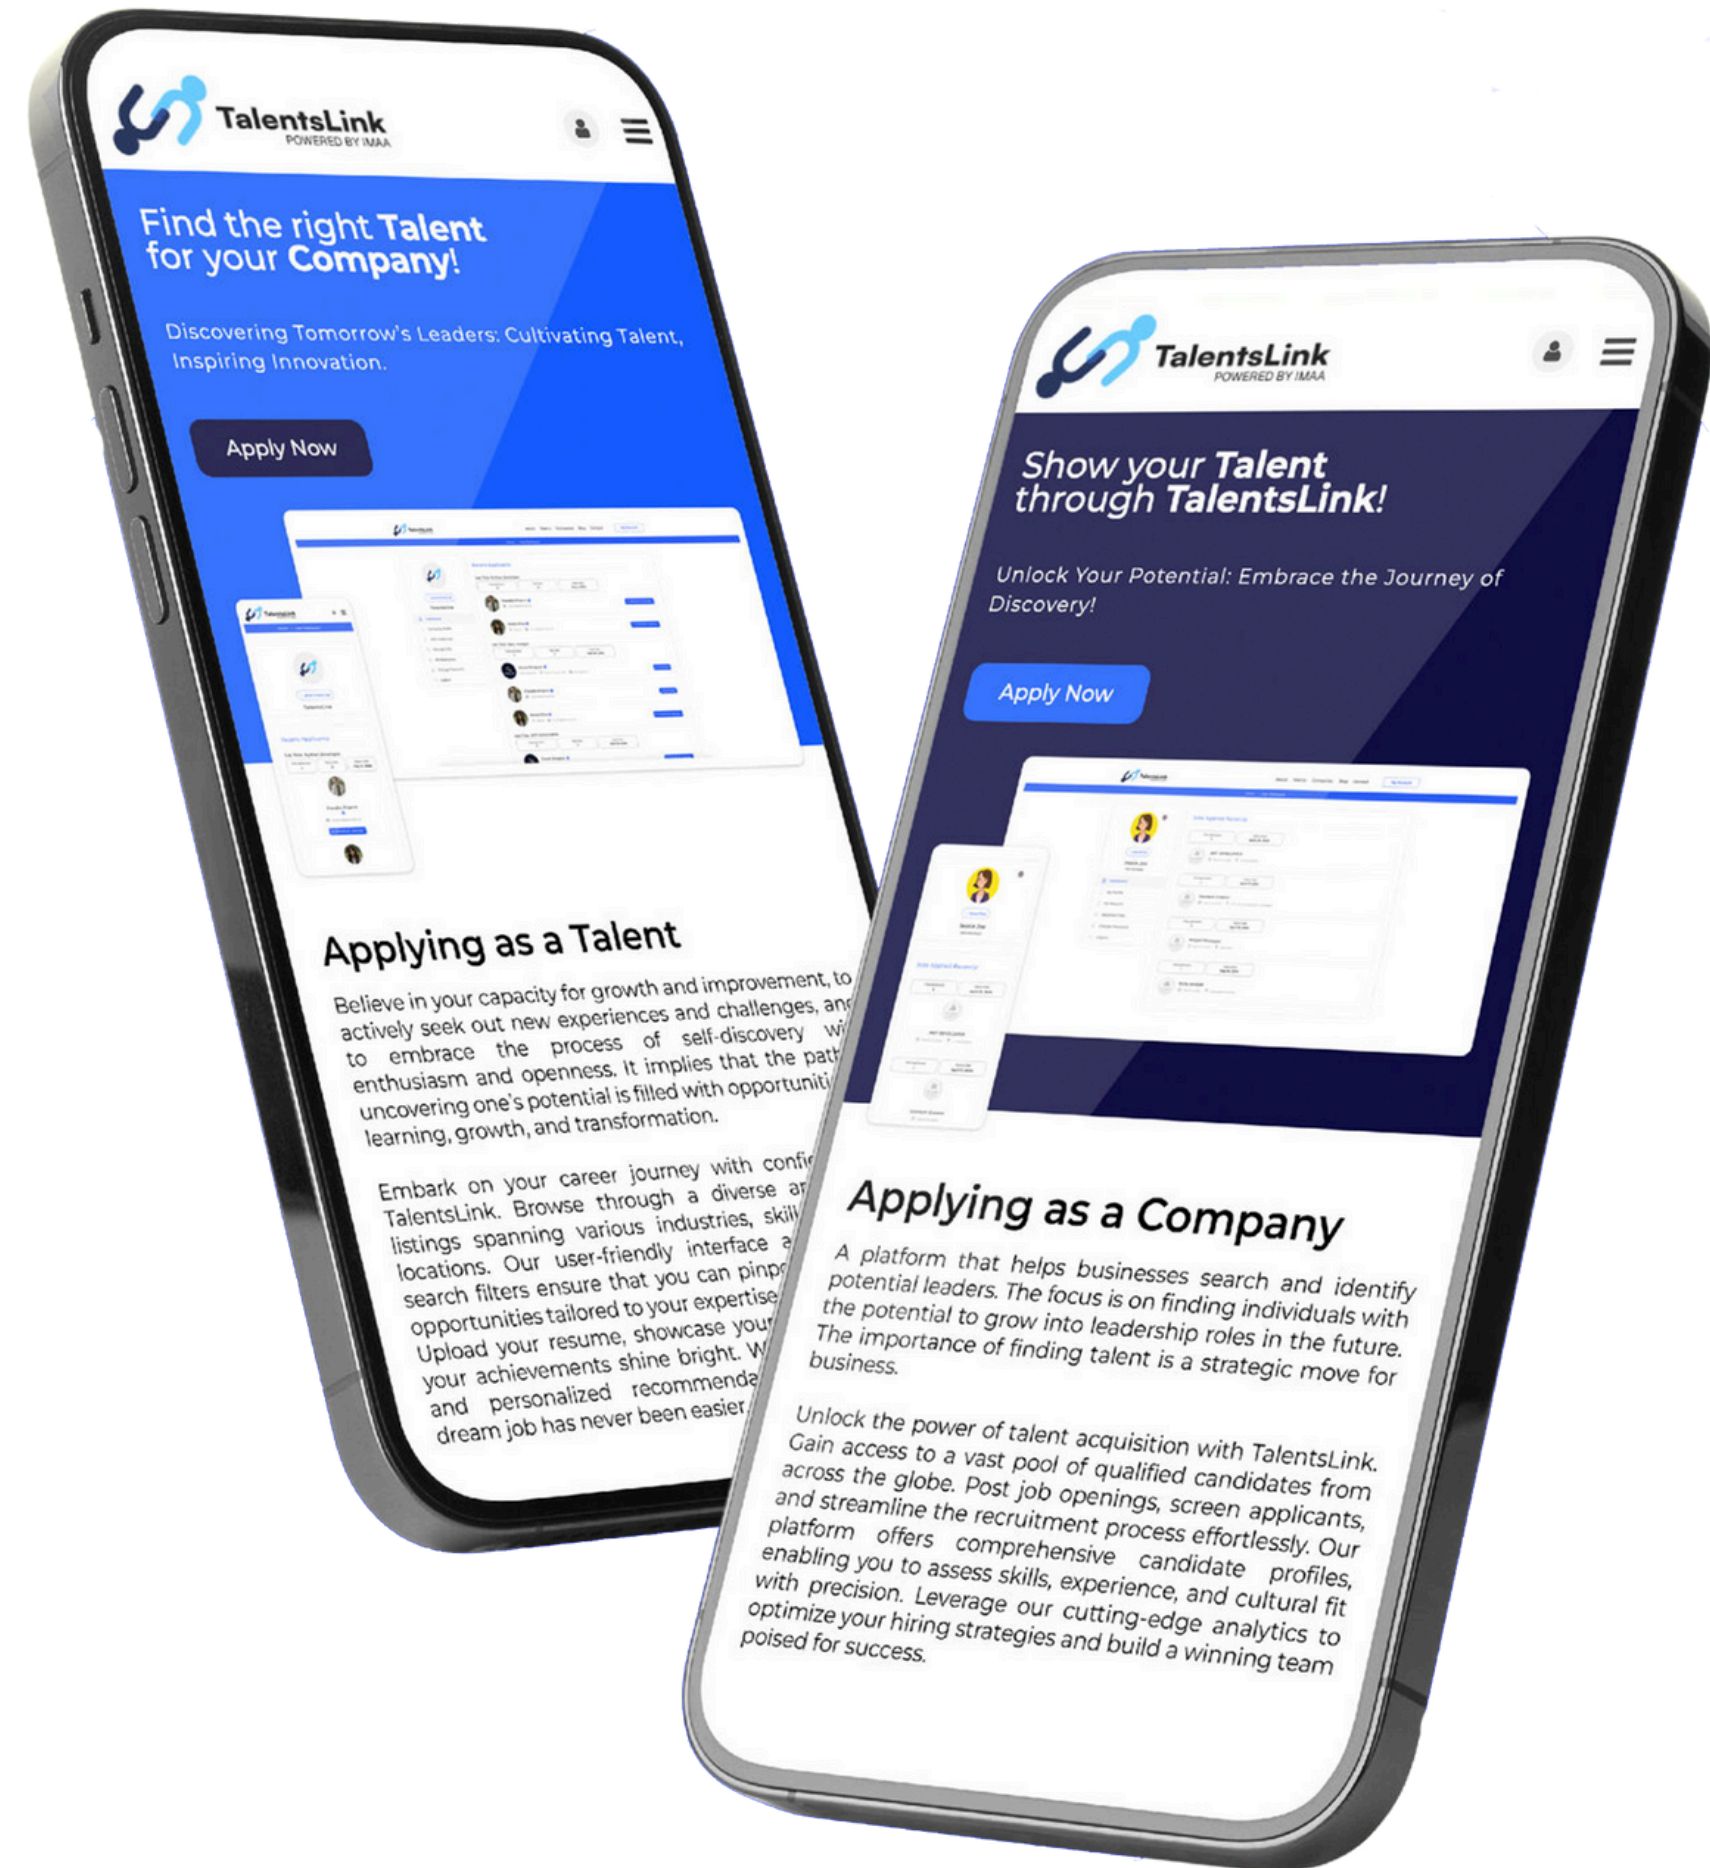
TalentsLink
POWERED BY IMAA

Find the right Talent for your Company!

Discovering Tomorrow's Leaders: Cultivating Talent, Inspiring Innovation.

Apply Now

Applying as a Talent

Believe in your capacity for growth and improvement, to actively seek out new experiences and challenges, an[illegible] to embrace the process of self-discovery w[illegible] enthusiasm and openness. It implies that the pat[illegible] uncovering one's potential is filled with opportuniti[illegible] learning, growth, and transformation.

Embark on your career journey with confi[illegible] TalentsLink. Browse through a diverse ar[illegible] listings spanning various industries, skil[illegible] locations. Our user-friendly interface a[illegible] search filters ensure that you can pinp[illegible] opportunities tailored to your expertise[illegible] Upload your resume, showcase you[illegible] your achievements shine bright. W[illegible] and personalized recommenda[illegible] dream job has never been easier.

TalentsLink
POWERED BY IMAA

Show your Talent through TalentsLink!

Unlock Your Potential: Embrace the Journey of Discovery!

Apply Now

Applying as a Company

A platform that helps businesses search and identify potential leaders. The focus is on finding individuals with the potential to grow into leadership roles in the future. The importance of finding talent is a strategic move for business.

Unlock the power of talent acquisition with TalentsLink. Gain access to a vast pool of qualified candidates from across the globe. Post job openings, screen applicants, and streamline the recruitment process effortlessly. Our platform offers comprehensive candidate profiles, enabling you to assess skills, experience, and cultural fit with precision. Leverage our cutting-edge analytics to optimize your hiring strategies and build a winning team poised for success.